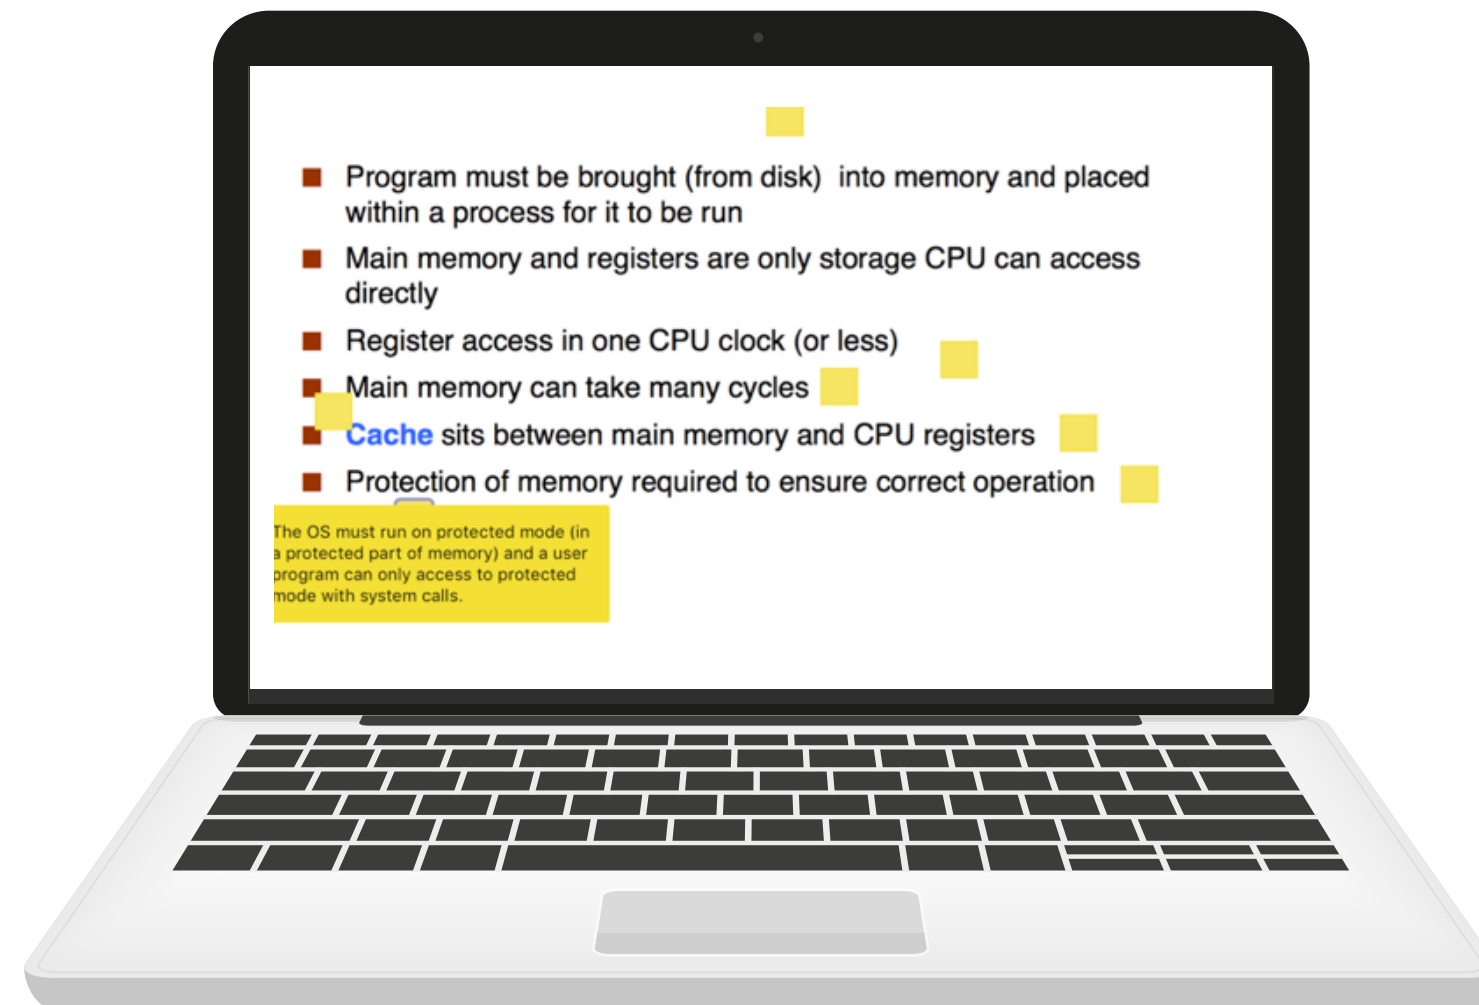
■ Program must be brought (from disk) into memory and placed within a process for it to be run

■ Main memory and registers are only storage CPU can access directly

■ Register access in one CPU clock (or less)

■ Main memory can take many cycles

■ Cache sits between main memory and CPU registers

■ Protection of memory required to ensure correct operation

The OS must run on protected mode (in a protected part of memory) and a user program can only access to protected mode with system calls.